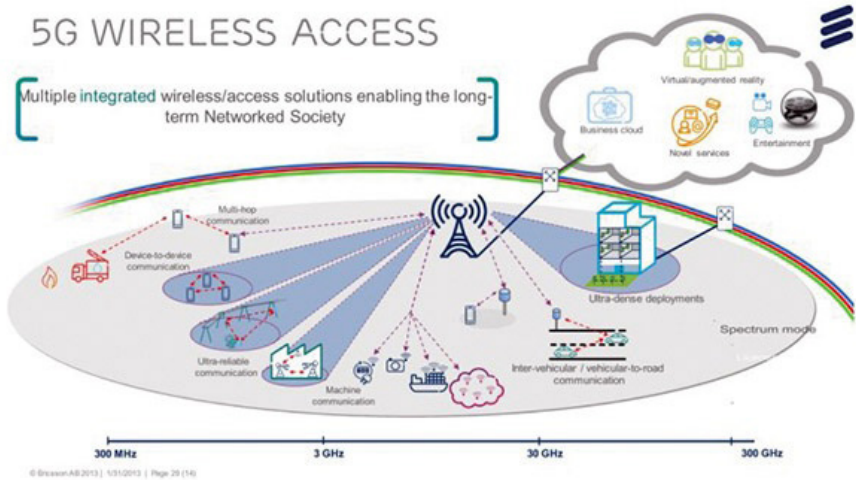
5G WIRELESS ACCESS

Multiple integrated wireless/access solutions enabling the long-term Networked Society

Virtual/augmented reality

Business cloud

Novel services

Entertainment

Multi-hop communication

Device-to-device communication

Ultra-dense deployments

Spectrum mode

Ultra-reliable communication

Machine communication

Inter-vehicular / vehicular-to-road communication

300 MHz

3 GHz

30 GHz

300 GHz

© Ericsson AB 2013 | 1/31/2013 | Page 29 (14)